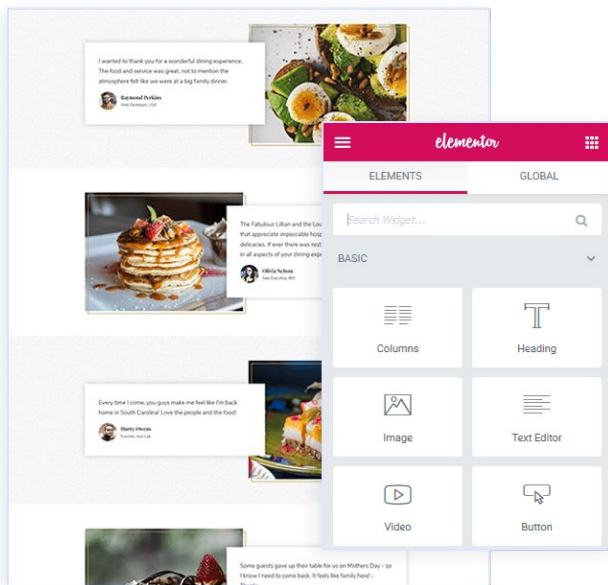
I wanted to thank you for a wonderful dining experience. The food and service was great, not to mention the atmosphere felt like we were at a big family dinner.

Raymond Perkins
Web Developer, USA

The Fabulous Lilian and the Lou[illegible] that appreciate impeccable hosp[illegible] delicacies. If ever there was rest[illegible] in all aspects of your dining expe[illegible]

Olivia Nelson
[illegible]

Every time I come, you guys make me feel like I'm back home in South Carolina! Love the people and the food!

Harry Owens
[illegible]

Some guests gave up their table for us on Mothers Day – so I know I need to come back. It feels like family here! –

elementor

ELEMENTS
GLOBAL

Search Widget...

BASIC

Columns
Heading
Image
Text Editor
Video
Button